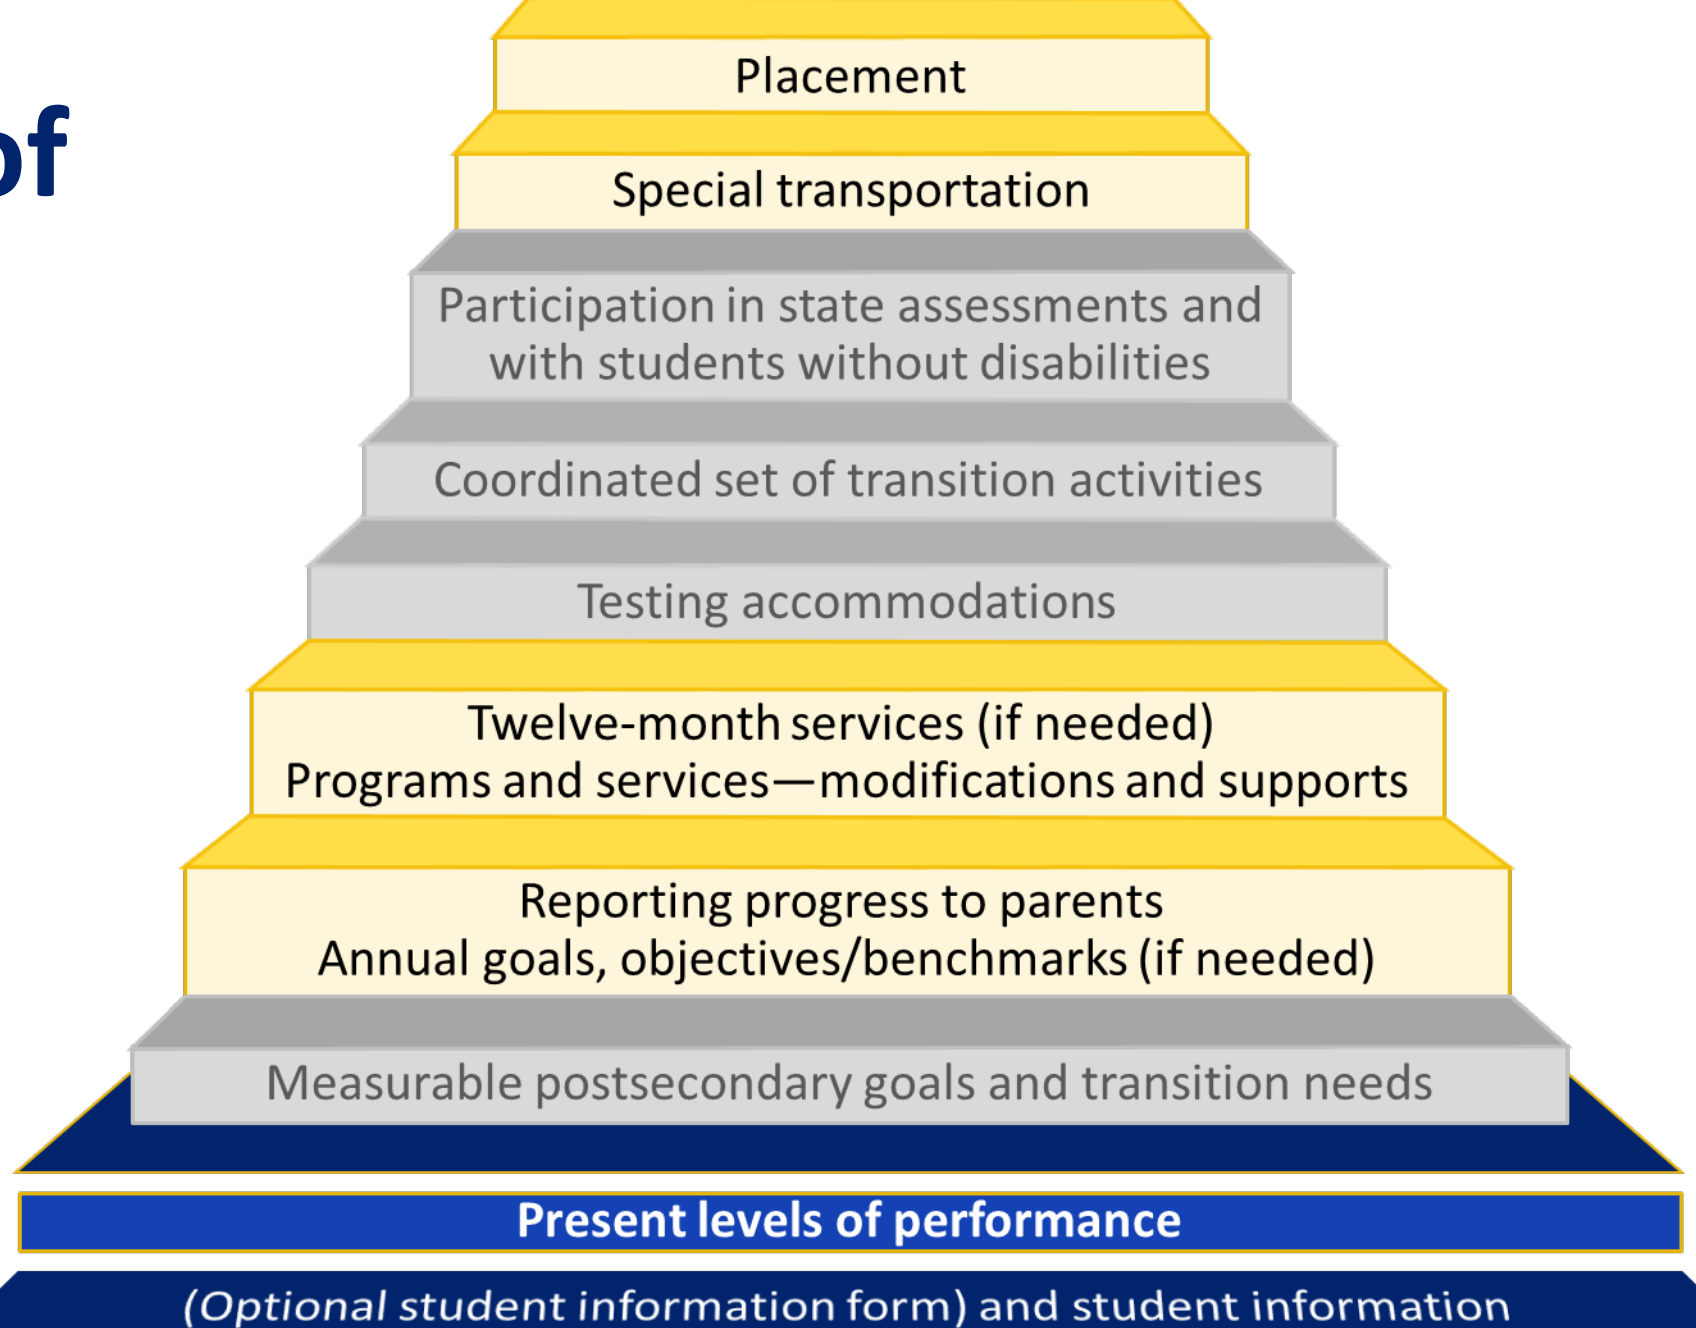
of

Placement

Special transportation

Participation in state assessments and with students without disabilities

Coordinated set of transition activities

Testing accommodations

Twelve-month services (if needed)
Programs and services—modifications and supports

Reporting progress to parents
Annual goals, objectives/benchmarks (if needed)

Measurable postsecondary goals and transition needs

Present levels of performance

(Optional student information form) and student information